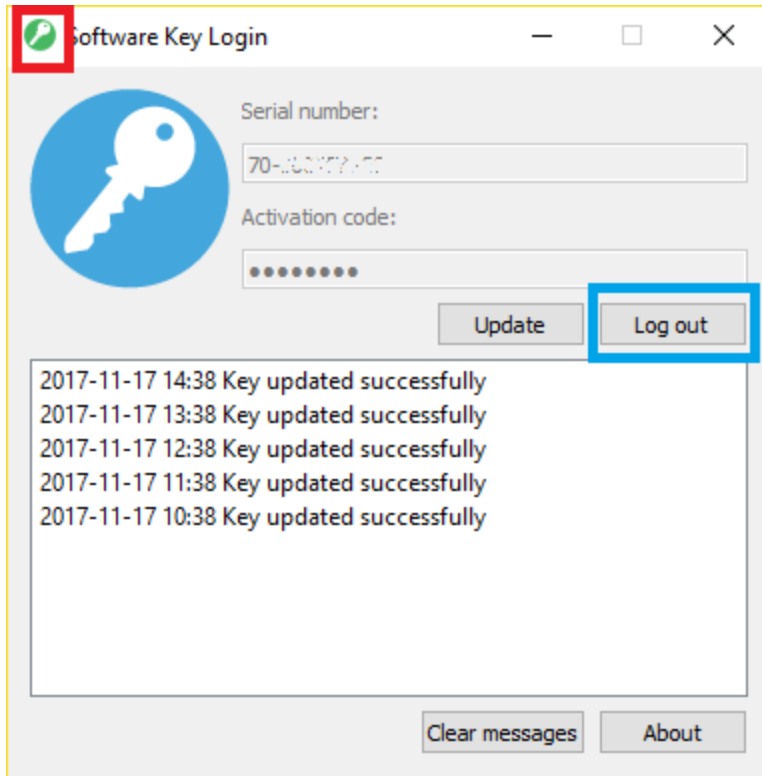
Software Key Login

Serial number:

70-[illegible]

Activation code:

●●●●●●●●

Update

Log out

2017-11-17 14:38 Key updated successfully
2017-11-17 13:38 Key updated successfully
2017-11-17 12:38 Key updated successfully
2017-11-17 11:38 Key updated successfully
2017-11-17 10:38 Key updated successfully

Clear messages

About